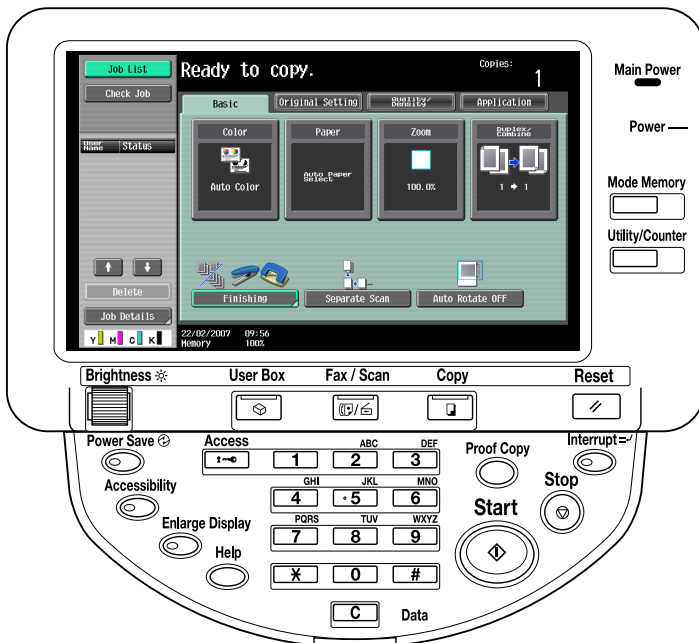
Job List
Check Job
Ready to copy.
Copies:
1
Basic
Original Setting
Quality/Density
Application
User Name
Status
Color
Auto Color
Paper
Auto Paper Select
Zoom
100.0%
Duplex/Combine
1 ➜ 1
Delete
Job Details
Finishing
Separate Scan
Auto Rotate OFF
Y M C K
22/02/2007 09:56
Memory 100%
Main Power
Power
Mode Memory
Utility/Counter
Brightness
User Box
Fax / Scan
Copy
Reset
Power Save
Access
ABC
DEF
Proof Copy
Interrupt
1
2
3
Accessibility
GHI
JKL
MNO
Stop
4
5
6
Start
Enlarge Display
PQRS
TUV
WXYZ
7
8
9
Help
$*$
0
#
C
Data